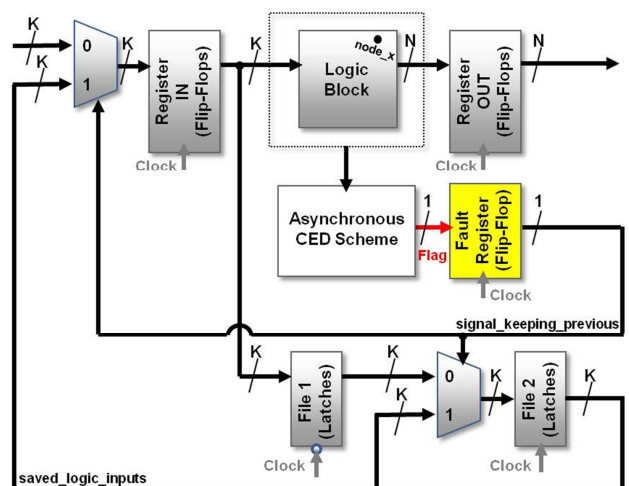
K
K
0
1
K
Register IN (Flip-Flops)
Clock
K
Logic Block
node_x
N
Register OUT (Flip-Flops)
N
Clock
Asynchronous CED Scheme
1
Flag
Fault Register (Flip-Flop)
1
Clock
signal_keeping_previous
K
File 1 (Latches)
K
K
0
1
K
File 2 (Latches)
K
Clock
Clock
saved_logic_inputs